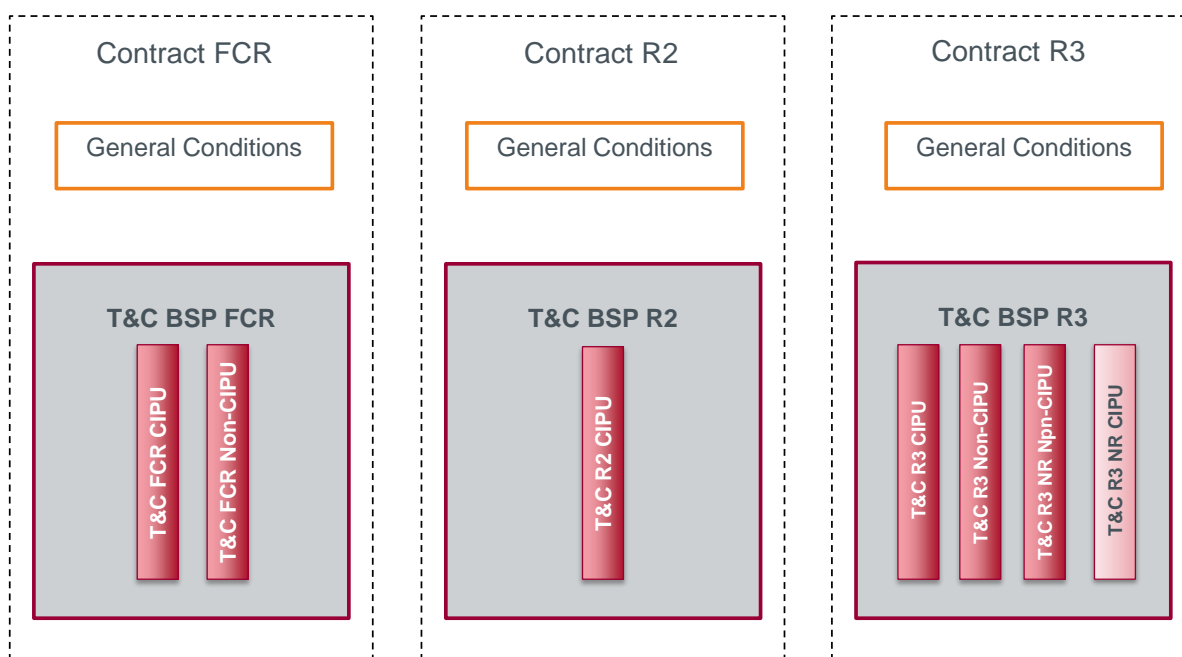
Contract FCR

General Conditions

T&C BSP FCR

T&C FCR CIPU

T&C FCR Non-CIPU

Contract R2

General Conditions

T&C BSP R2

T&C R2 CIPU

Contract R3

General Conditions

T&C BSP R3

T&C R3 CIPU

T&C R3 Non-CIPU

T&C R3 NR Npn-CIPU

T&C R3 NR CIPU